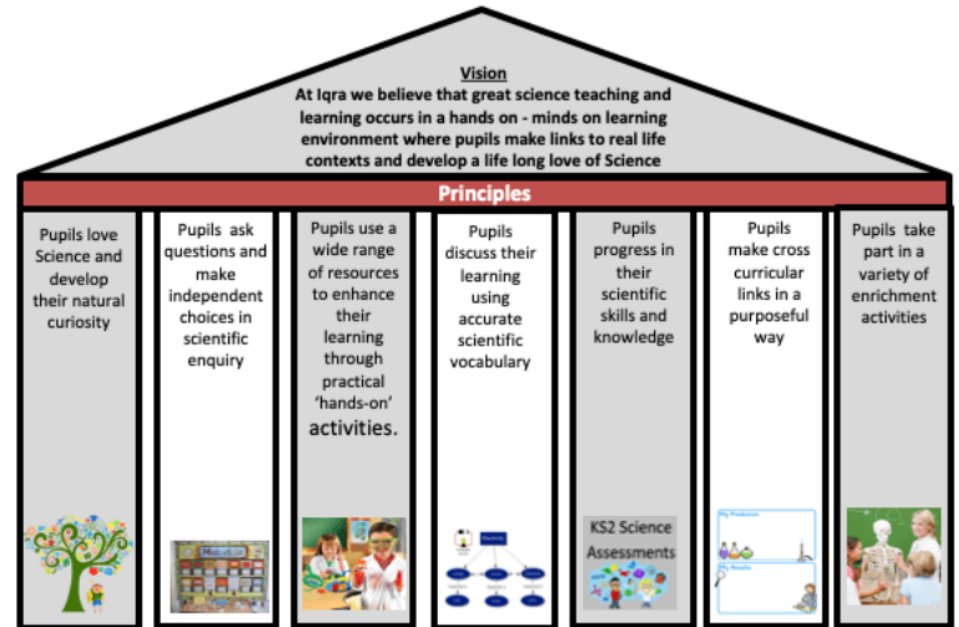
Vision
At Iqra we believe that great science teaching and learning occurs in a hands on - minds on learning environment where pupils make links to real life contexts and develop a life long love of Science

Principles

Pupils love Science and develop their natural curiosity

Pupils ask questions and make independent choices in scientific enquiry

Pupils use a wide range of resources to enhance their learning through practical 'hands-on' activities.

Pupils discuss their learning using accurate scientific vocabulary

Pupils progress in their scientific skills and knowledge

Pupils make cross curricular links in a purposeful way

Pupils take part in a variety of enrichment activities

KS2 Science Assessments

My Prediction

My Results